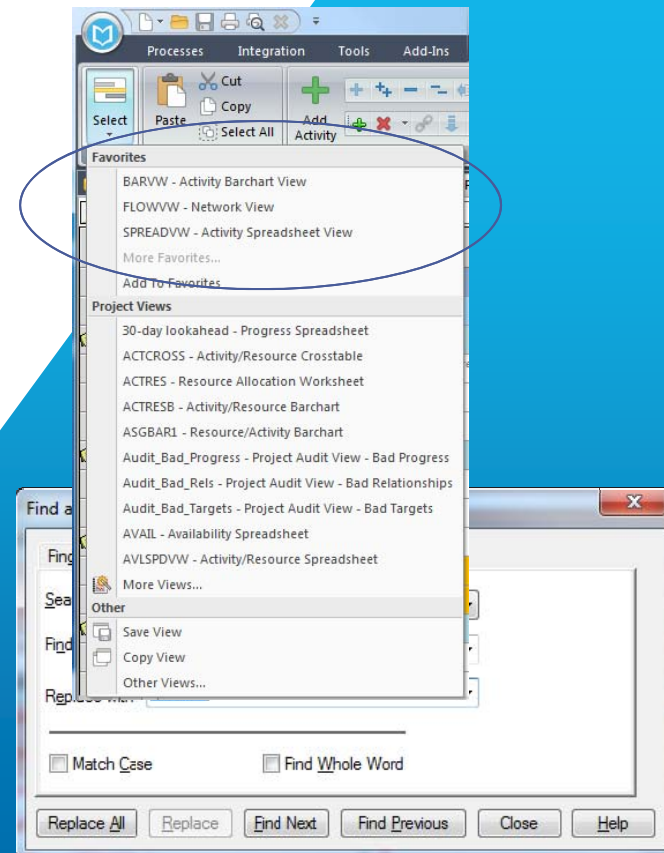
Processes Integration Tools Add-Ins

Select Paste Cut Copy Select All Add Activity

Favorites
BARVW - Activity Barchart View
FLOWVW - Network View
SPREADVW - Activity Spreadsheet View
More Favorites...
Add To Favorites

Project Views
30-day lookahead - Progress Spreadsheet
ACTCROSS - Activity/Resource Crosstable
ACTRES - Resource Allocation Worksheet
ACTRESB - Activity/Resource Barchart
ASGBAR1 - Resource/Activity Barchart
Audit_Bad_Progress - Project Audit View - Bad Progress
Audit_Bad_Rels - Project Audit View - Bad Relationships
Audit_Bad_Targets - Project Audit View - Bad Targets
AVAIL - Availability Spreadsheet
AVLSPDVW - Activity/Resource Spreadsheet
More Views...

Other
Save View
Copy View
Other Views...

Find a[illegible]
Find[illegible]
Sea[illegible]
Find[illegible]
Re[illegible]

Match Case
Find Whole Word

Replace All
Replace
Find Next
Find Previous
Close
Help